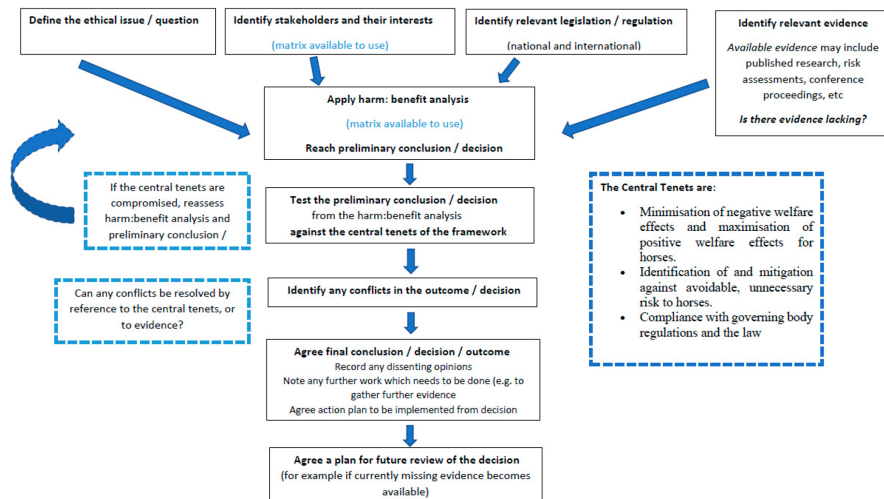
Define the ethical issue / question

Identify stakeholders and their interests

(matrix available to use)

Identify relevant legislation / regulation

(national and international)

Identify relevant evidence

*Available evidence* may include published research, risk assessments, conference proceedings, etc

***Is there evidence lacking?***

Apply harm: benefit analysis

(matrix available to use)

Reach preliminary conclusion / decision

If the central tenets are compromised, reassess harm:benefit analysis and preliminary conclusion /

Test the preliminary conclusion / decision from the harm:benefit analysis against the central tenets of the framework

The Central Tenets are:

- Minimisation of negative welfare effects and maximisation of positive welfare effects for horses.
- Identification of and mitigation against avoidable, unnecessary risk to horses.
- Compliance with governing body regulations and the law

Can any conflicts be resolved by reference to the central tenets, or to evidence?

Identify any conflicts in the outcome / decision

Agree final conclusion / decision / outcome

Record any dissenting opinions

Note any further work which needs to be done (e.g. to gather further evidence

Agree action plan to be implemented from decision

Agree a plan for future review of the decision

(for example if currently missing evidence becomes available)